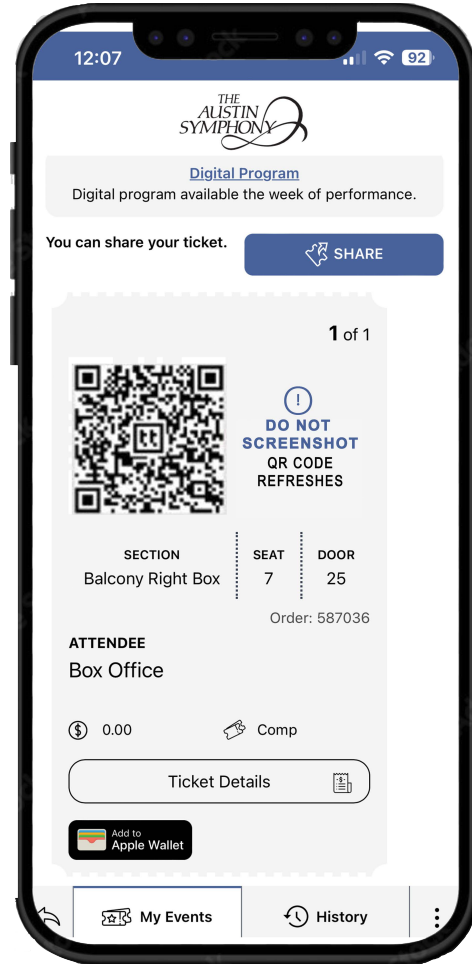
12:07

92

THE AUSTIN SYMPHONY

Digital Program
Digital program available the week of performance.

You can share your ticket.

SHARE

1 of 1

DO NOT SCREENSHOT
QR CODE REFRESHES

| SECTION | SEAT | DOOR |
|---|---|---|
| Balcony Right Box | 7 | 25 |

Order: 587036

ATTENDEE
Box Office

0.00

Comp

Ticket Details

Add to Apple Wallet

My Events

History